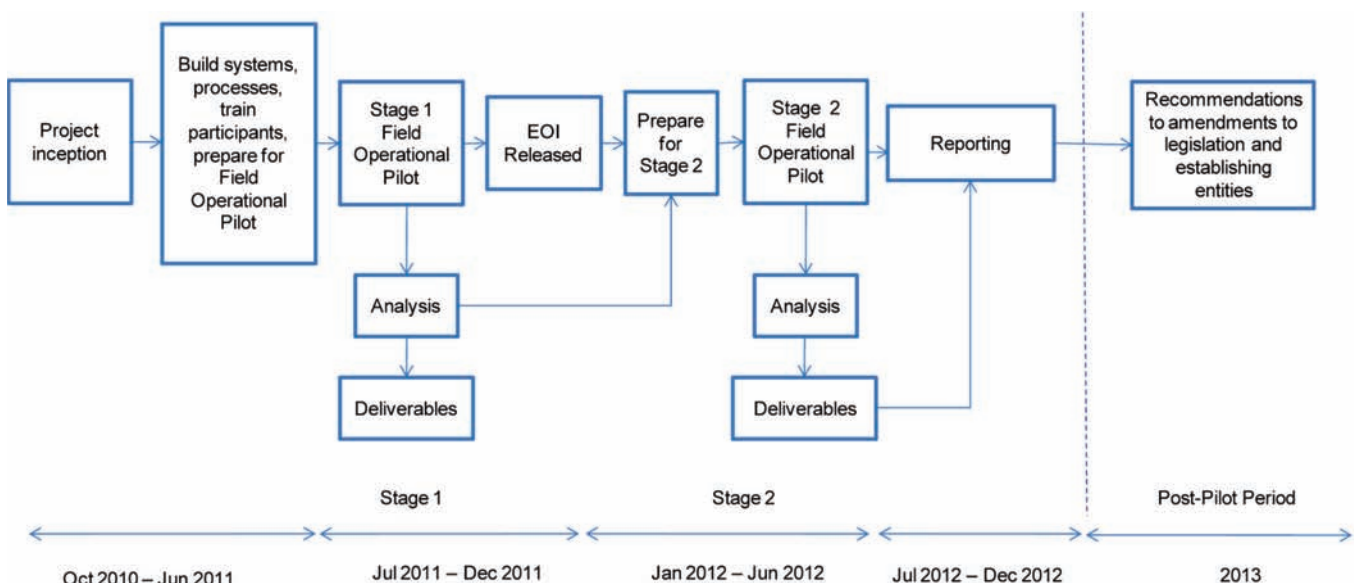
Project inception

Build systems, processes, train participants, prepare for Field Operational Pilot

Stage 1 Field Operational Pilot

EOI Released

Prepare for Stage 2

Stage 2 Field Operational Pilot

Reporting

Recommendations to amendments to legislation and establishing entities

Analysis

Deliverables

Analysis

Deliverables

Stage 1

Stage 2

Post-Pilot Period

Oct 2010 – Jun 2011

Jul 2011 – Dec 2011

Jan 2012 – Jun 2012

Jul 2012 – Dec 2012

2013